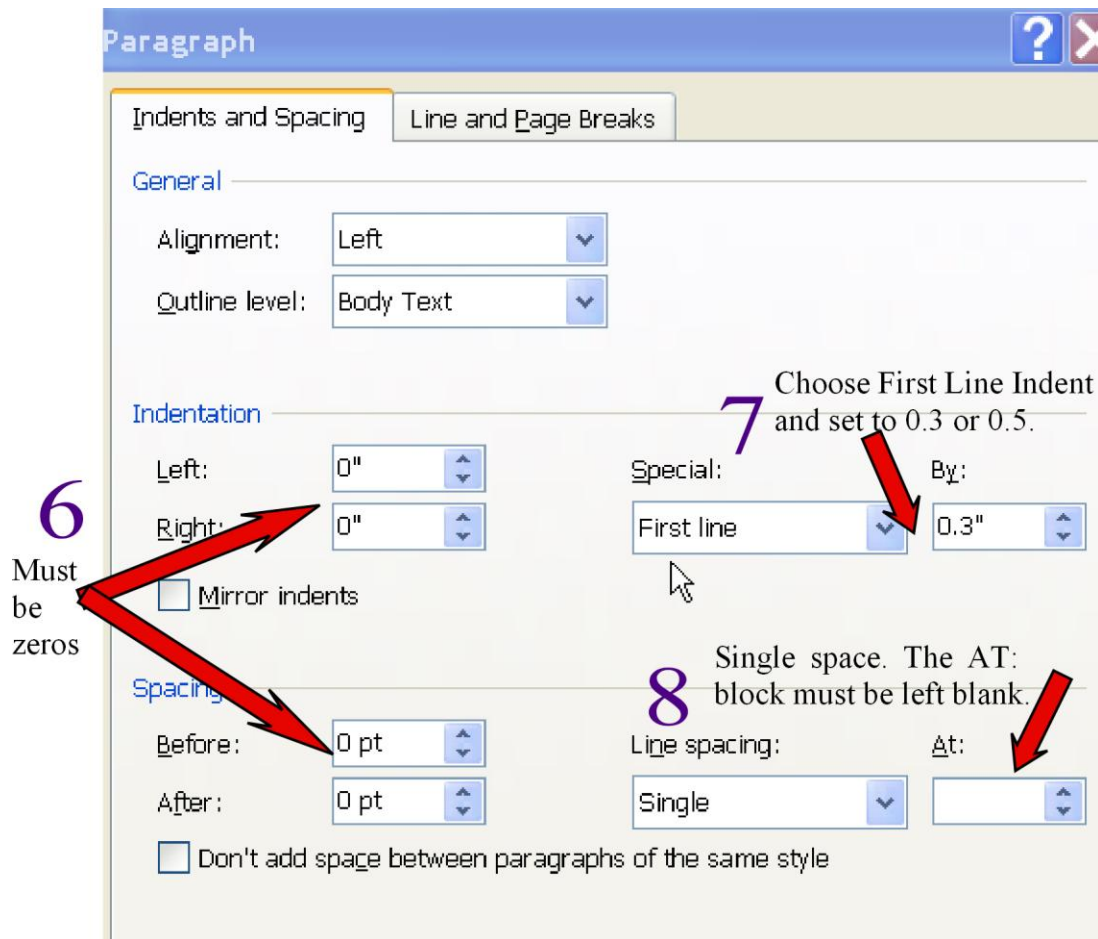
Paragraph

?

Indents and Spacing

Line and Page Breaks

General

Alignment: Left

Outline level: Body Text

Indentation

7

Choose First Line Indent and set to 0.3 or 0.5.

Left: 0"

Right: 0"

Special: First line

By: 0.3"

6

Must be zeros

Mirror indents

Spacing

8

Single space. The AT: block must be left blank.

Before: 0 pt

After: 0 pt

Line spacing: Single

At:

Don't add space between paragraphs of the same style